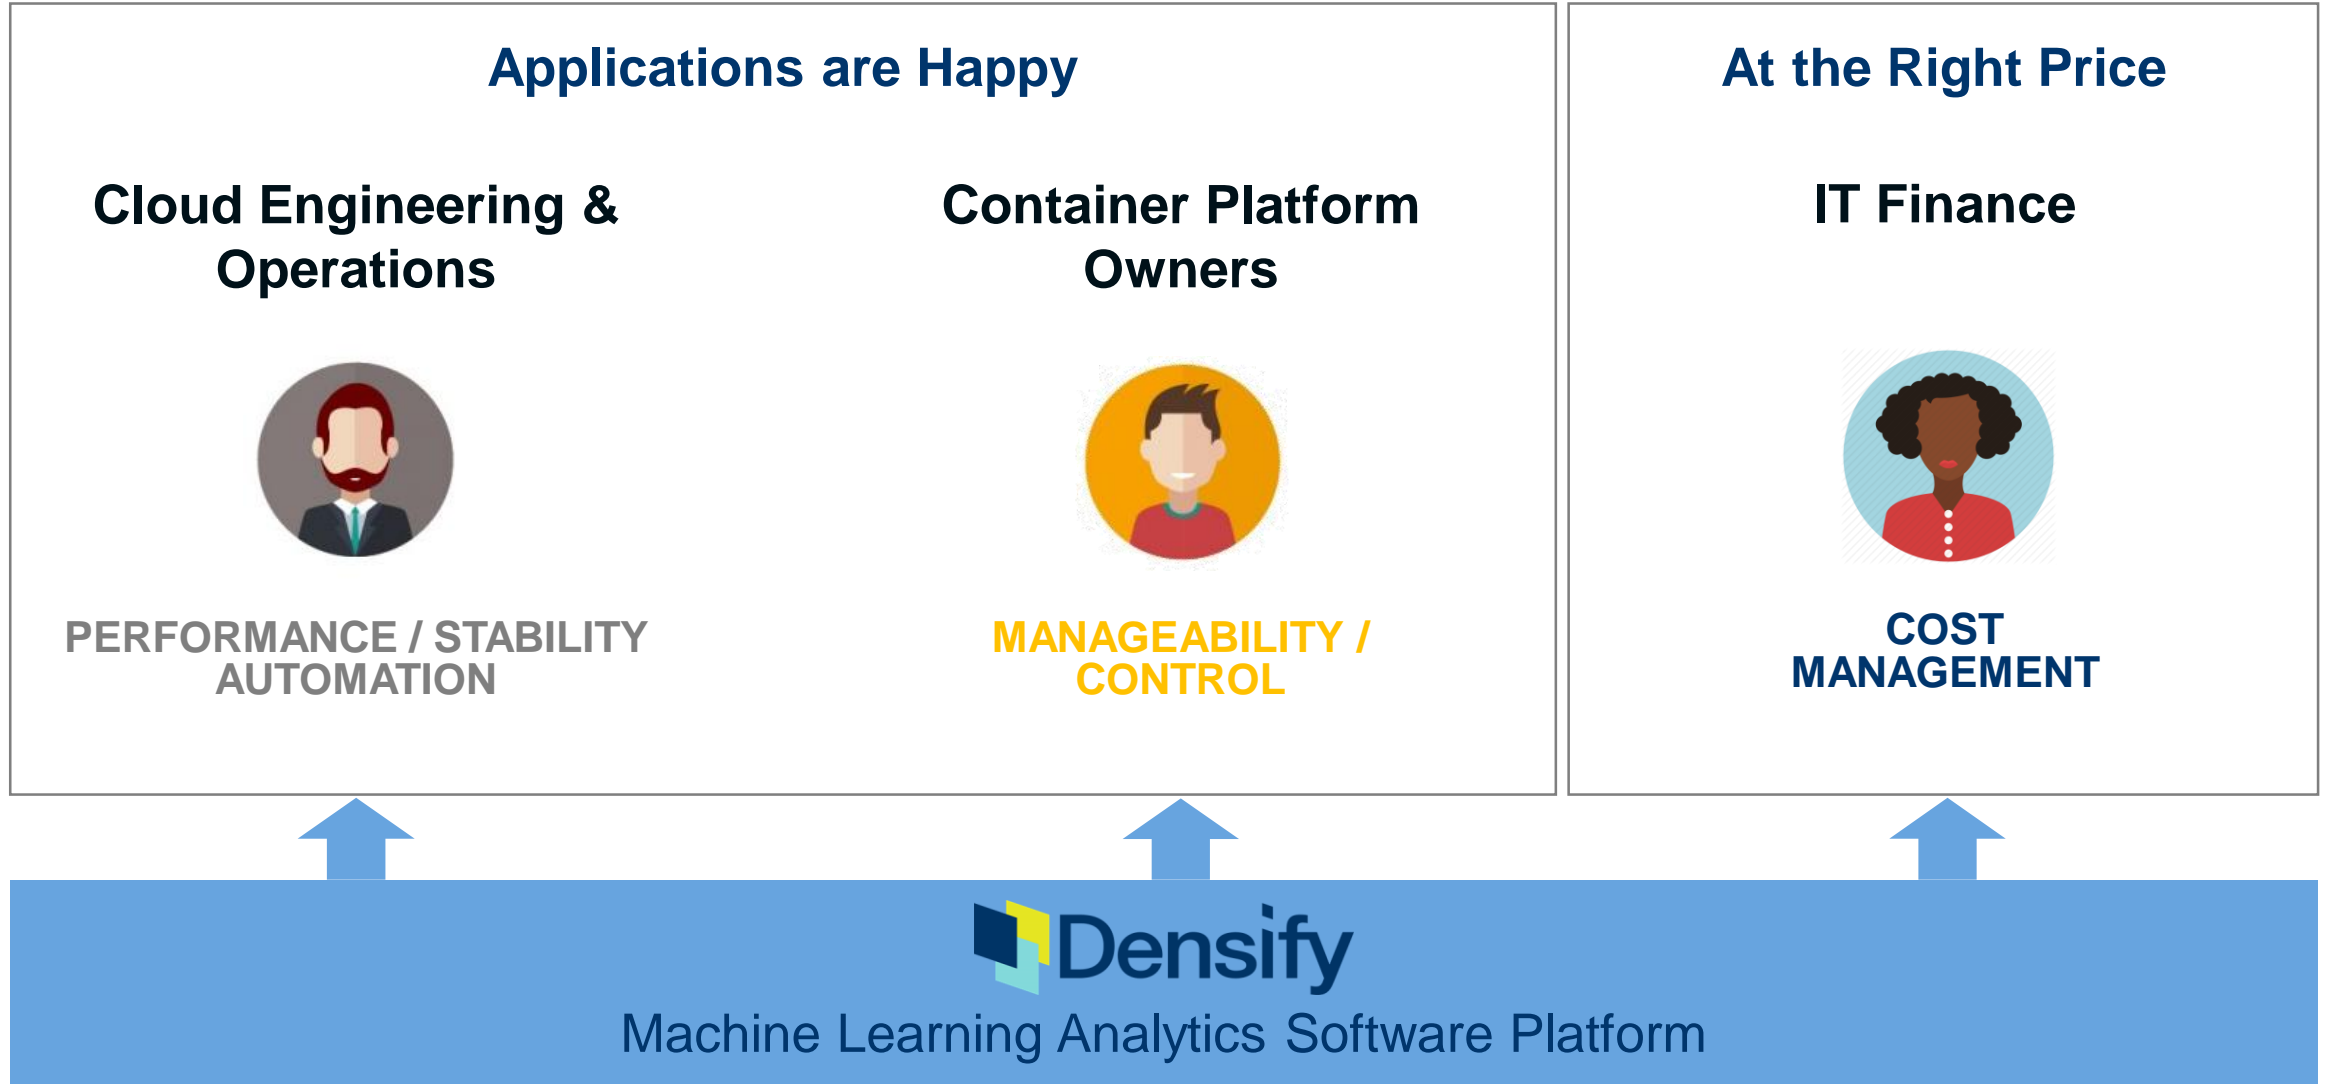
Applications are Happy

Cloud Engineering & Operations

PERFORMANCE / STABILITY AUTOMATION

Container Platform Owners

MANAGEABILITY / CONTROL

At the Right Price

IT Finance

COST MANAGEMENT

Densify

Machine Learning Analytics Software Platform